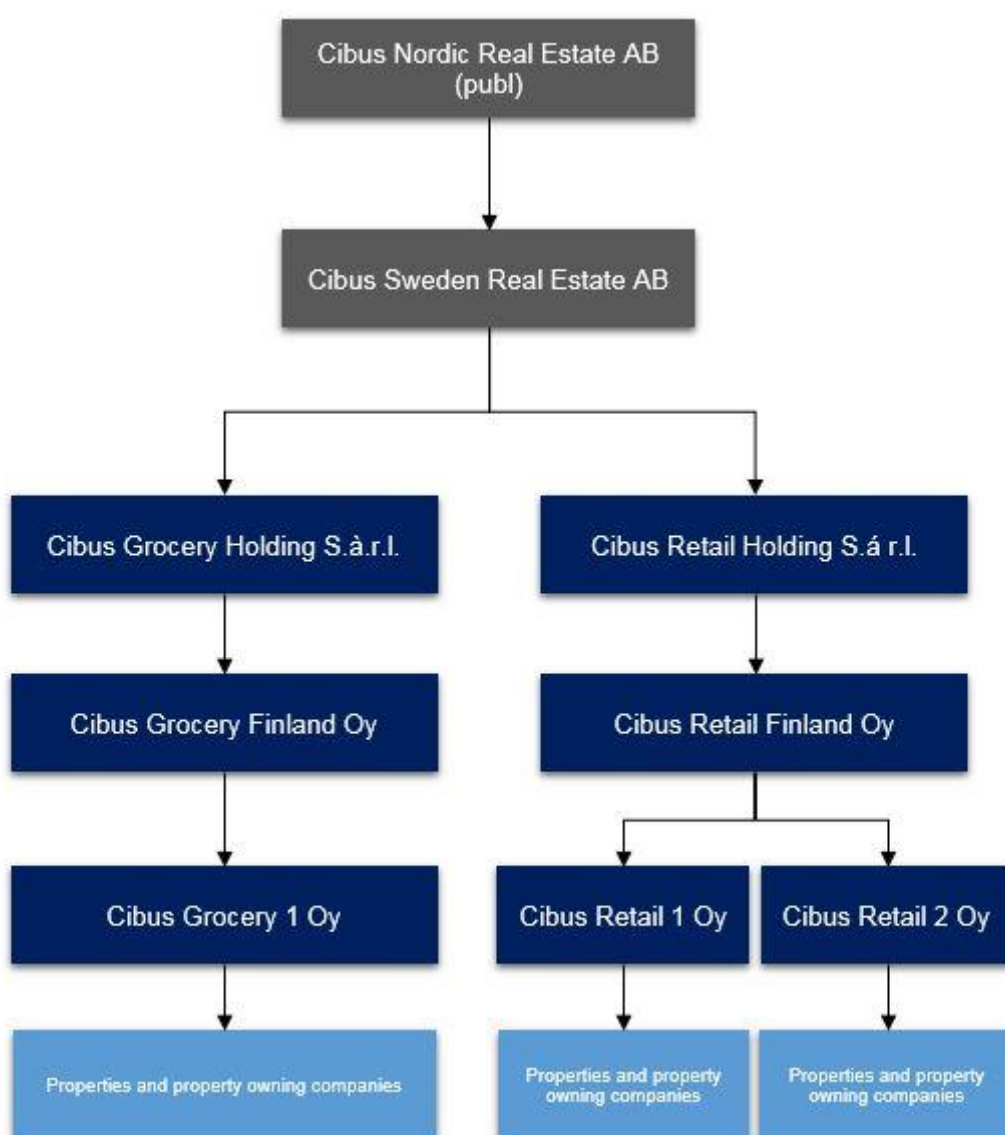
Cibus Nordic Real Estate AB (publ)

Cibus Sweden Real Estate AB

Cibus Grocery Holding S.à.r.l.

Cibus Retail Holding S.á r.l.

Cibus Grocery Finland Oy

Cibus Retail Finland Oy

Cibus Grocery 1 Oy

Cibus Retail 1 Oy

Cibus Retail 2 Oy

Properties and property owning companies

Properties and property owning companies

Properties and property owning companies